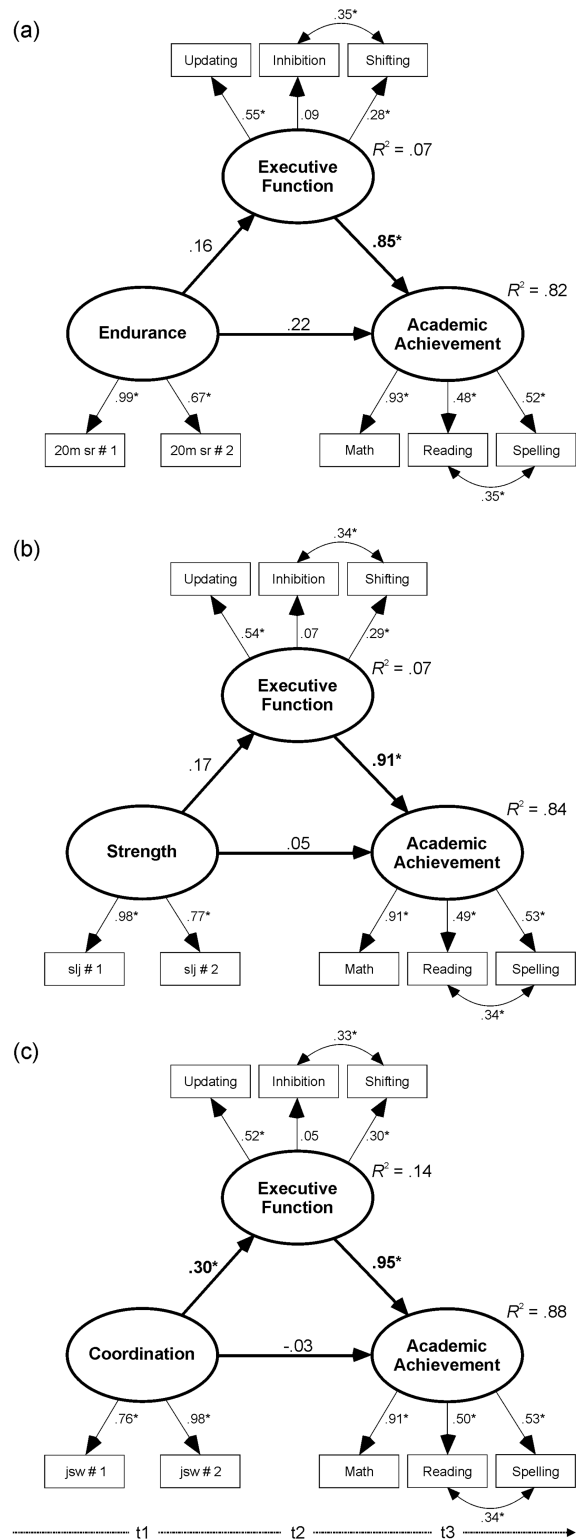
(a)

.35*

Updating | Inhibition | Shifting

.55* .09 .28*

$R^2$ = .07

Executive Function

.16

.85*

$R^2$ = .82

Endurance

.22

Academic Achievement

.99* .67*

.93* .48* .52*

20m sr # 1 | 20m sr # 2

Math | Reading | Spelling

.35*

(b)

.34*

Updating | Inhibition | Shifting

.54* .07 .29*

$R^2$ = .07

Executive Function

.17

.91*

$R^2$ = .84

Strength

.05

Academic Achievement

.98* .77*

.91* .49* .53*

slj # 1 | slj # 2

Math | Reading | Spelling

.34*

(c)

.33*

Updating | Inhibition | Shifting

.52* .05 .30*

$R^2$ = .14

Executive Function

.30*

.95*

$R^2$ = .88

Coordination

-.03

Academic Achievement

.76* .98*

.91* .50* .53*

jsw # 1 | jsw # 2

Math | Reading | Spelling

.34*

t1 t2 t3